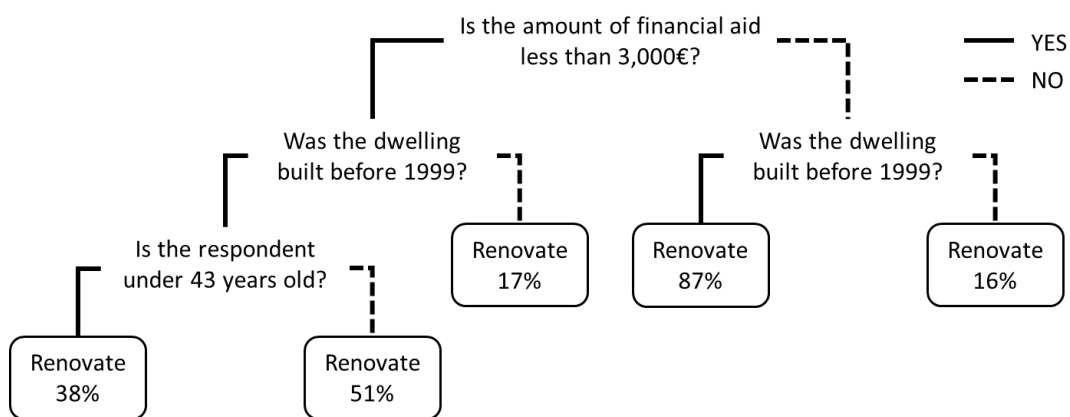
Is the amount of financial aid less than 3,000€?

YES
NO

Was the dwelling built before 1999?

Was the dwelling built before 1999?

Is the respondent under 43 years old?

Renovate 17%

Renovate 87%

Renovate 16%

Renovate 38%

Renovate 51%